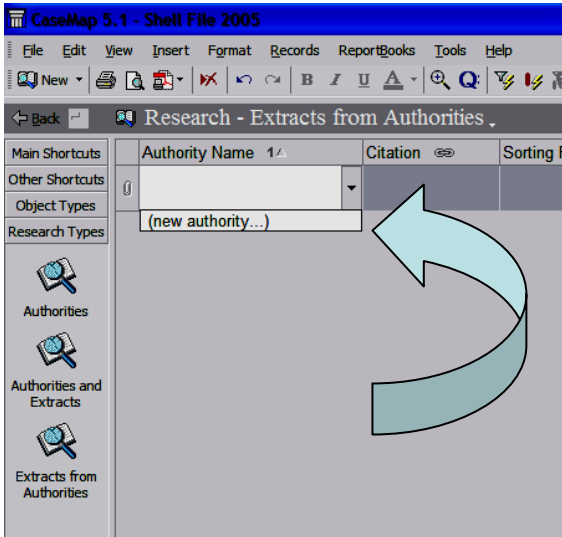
CaseMap 5.1 - Shell File 2005

File Edit View Insert Format Records ReportBooks Tools Help

New B I U A

Back Research - Extracts from Authorities

Main Shortcuts
Other Shortcuts
Object Types
Research Types

Authorities

Authorities and Extracts

Extracts from Authorities

| Authority Name 1 | Citation | Sorting |
|---|---|---|
| (new authority...) | | |